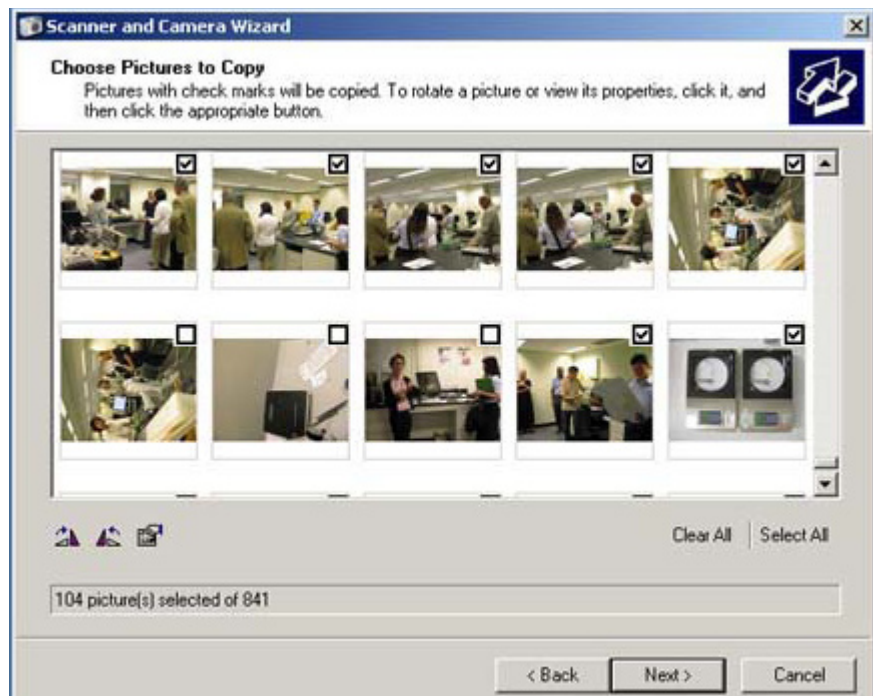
Scanner and Camera Wizard

Choose Pictures to Copy

Pictures with check marks will be copied. To rotate a picture or view its properties, click it, and then click the appropriate button.

Clear All | Select All

104 picture(s) selected of 841

< Back | Next > | Cancel